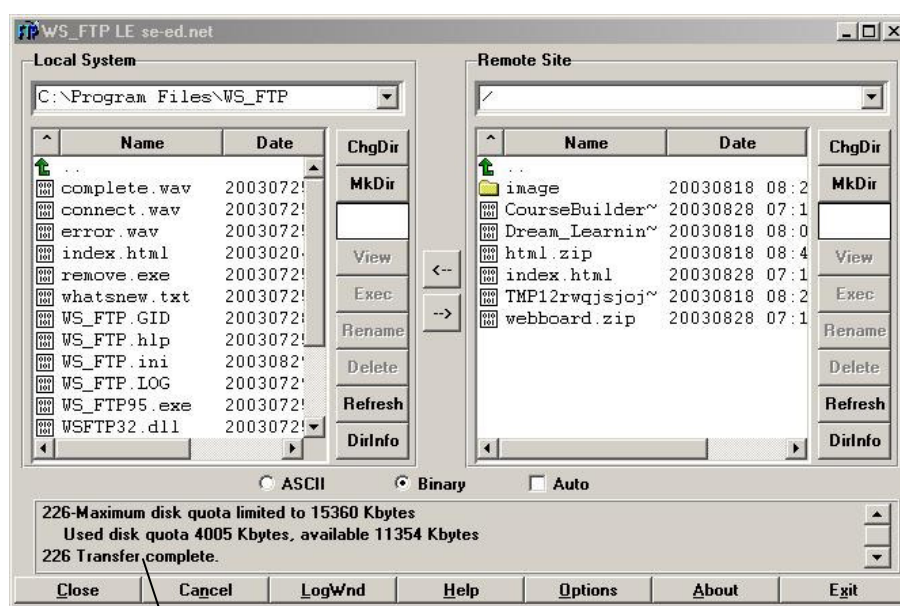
WS_FTP LE se-ed.net

Local System

C:\Program Files\WS_FTP

| ^ | Name | Date |
|---|---|---|
| | .. | |
| | complete.wav | 2003072! |
| | connect.wav | 2003072! |
| | error.wav | 2003072! |
| | index.html | 2003020 |
| | remove.exe | 2003072! |
| | whatsnew.txt | 2003072! |
| | WS_FTP.GID | 2003072! |
| | WS_FTP.hlp | 2003072! |
| | WS_FTP.ini | 2003082 |
| | WS_FTP.LOG | 2003072 |
| | WS_FTP95.exe | 2003072! |
| | WSFTP32.dll | 2003072! |

ChgDir
MkDir
View
Exec
Rename
Delete
Refresh
DirInfo

<--
-->

Remote Site

/

| ^ | Name | Date |
|---|---|---|
| | .. | |
| | image | 20030818 08:2 |
| | CourseBuilder~ | 20030828 07:1 |
| | Dream_Learnin~ | 20030818 08:0 |
| | html.zip | 20030818 08:4 |
| | index.html | 20030828 07:1 |
| | TMP12rwqjsjoj~ | 20030818 08:2 |
| | webboard.zip | 20030828 07:1 |

ChgDir
MkDir
View
Exec
Rename
Delete
Refresh
DirInfo

ASCII Binary Auto

226-Maximum disk quota limited to 15360 Kbytes
Used disk quota 4005 Kbytes, available 11354 Kbytes
226 Transfer complete.

Close Cancel LogWnd Help Options About Exit